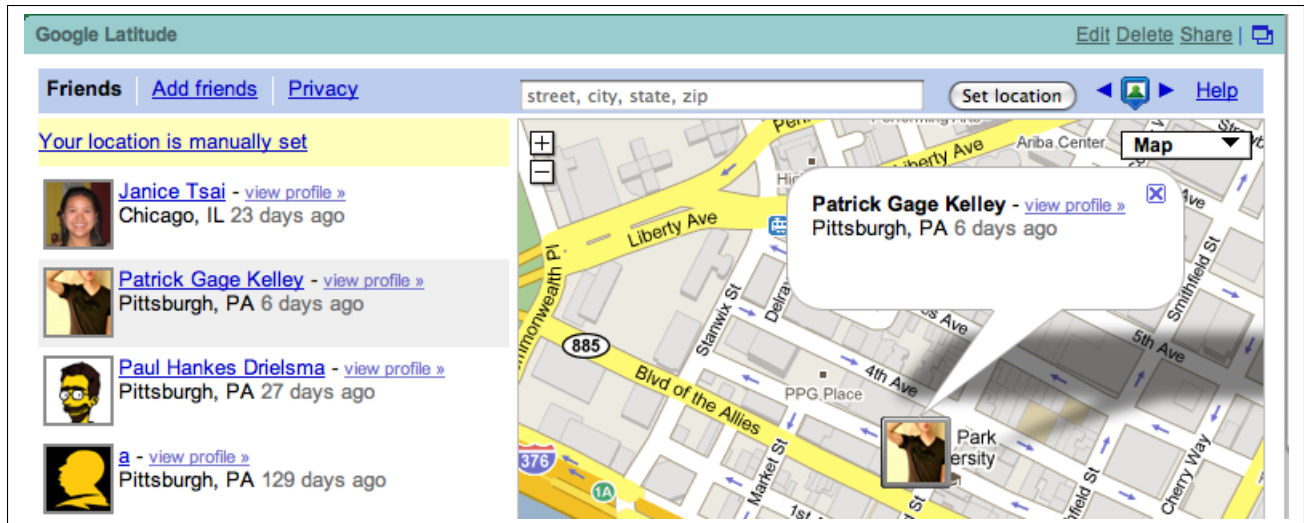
Google Latitude

Edit Delete Share |

Friends | Add friends | Privacy

street, city, state, zip

Set location

Help

Your location is manually set

Janice Tsai - view profile »
Chicago, IL 23 days ago

Patrick Gage Kelley - view profile »
Pittsburgh, PA 6 days ago

Paul Hankes Drielsma - view profile »
Pittsburgh, PA 27 days ago

a - view profile »
Pittsburgh, PA 129 days ago

Map

Patrick Gage Kelley - view profile »
Pittsburgh, PA 6 days ago

Liberty Ave
Liberty Ave
Ariba Center
Commonwealth Pl
Stanwix St
885
Blvd of the Allies
4th Ave
5th Ave
PPG Place
Smithfield St
Market St
Cherry Way
376
1A
1st
Park
ersity